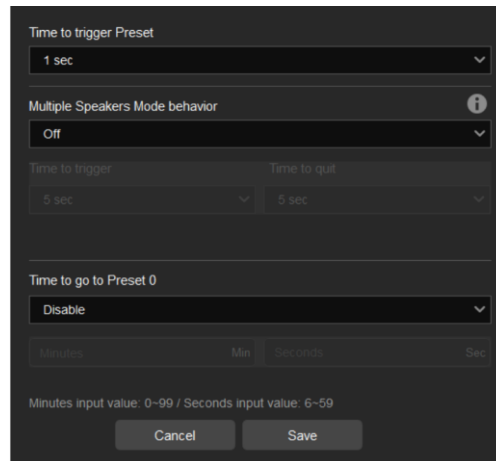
Time to trigger Preset

1 sec

Multiple Speakers Mode behavior

Off

Time to trigger

5 sec

Time to quit

5 sec

Time to go to Preset 0

Disable

Minutes

Min

Seconds

Sec

Minutes input value: 0~99 / Seconds input value: 6~59

Cancel

Save